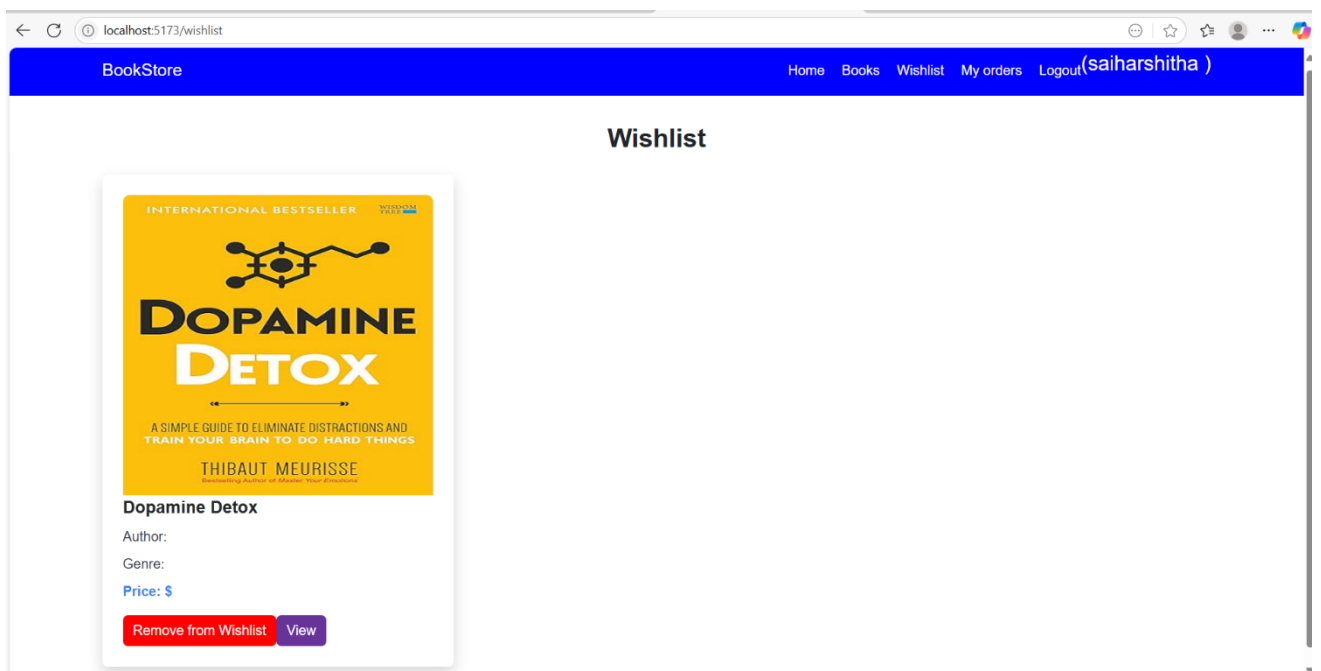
localhost:5173/wishlist

BookStore

Home Books Wishlist My orders Logout(saiharshitha )

Wishlist

INTERNATIONAL BESTSELLER WISDOM TREE

DOPAMINE DETOX

A SIMPLE GUIDE TO ELIMINATE DISTRACTIONS AND TRAIN YOUR BRAIN TO DO HARD THINGS

THIBAUT MEURISSE
Bestselling Author of Master Your Emotions

Dopamine Detox

Author:

Genre:

Price: $

Remove from Wishlist View